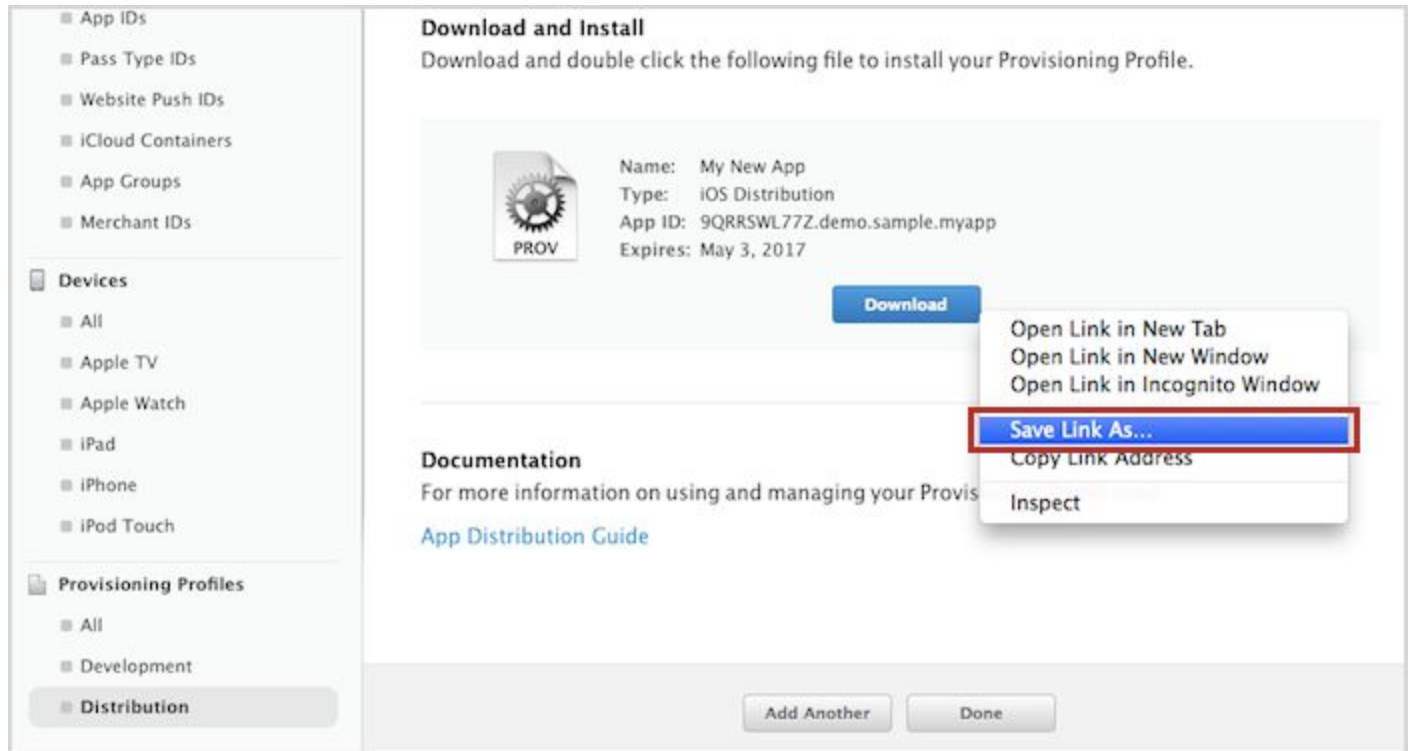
App IDs
Pass Type IDs
Website Push IDs
iCloud Containers
App Groups
Merchant IDs

Devices
All
Apple TV
Apple Watch
iPad
iPhone
iPod Touch

Provisioning Profiles
All
Development
Distribution

Download and Install
Download and double click the following file to install your Provisioning Profile.

PROV

Name: My New App
Type: iOS Distribution
App ID: 9QRRSWL77Z.demo.sample.myapp
Expires: May 3, 2017

Download

Open Link in New Tab
Open Link in New Window
Open Link in Incognito Window
Save Link As...
Copy Link Address
Inspect

Documentation
For more information on using and managing your Provis

App Distribution Guide

Add Another
Done